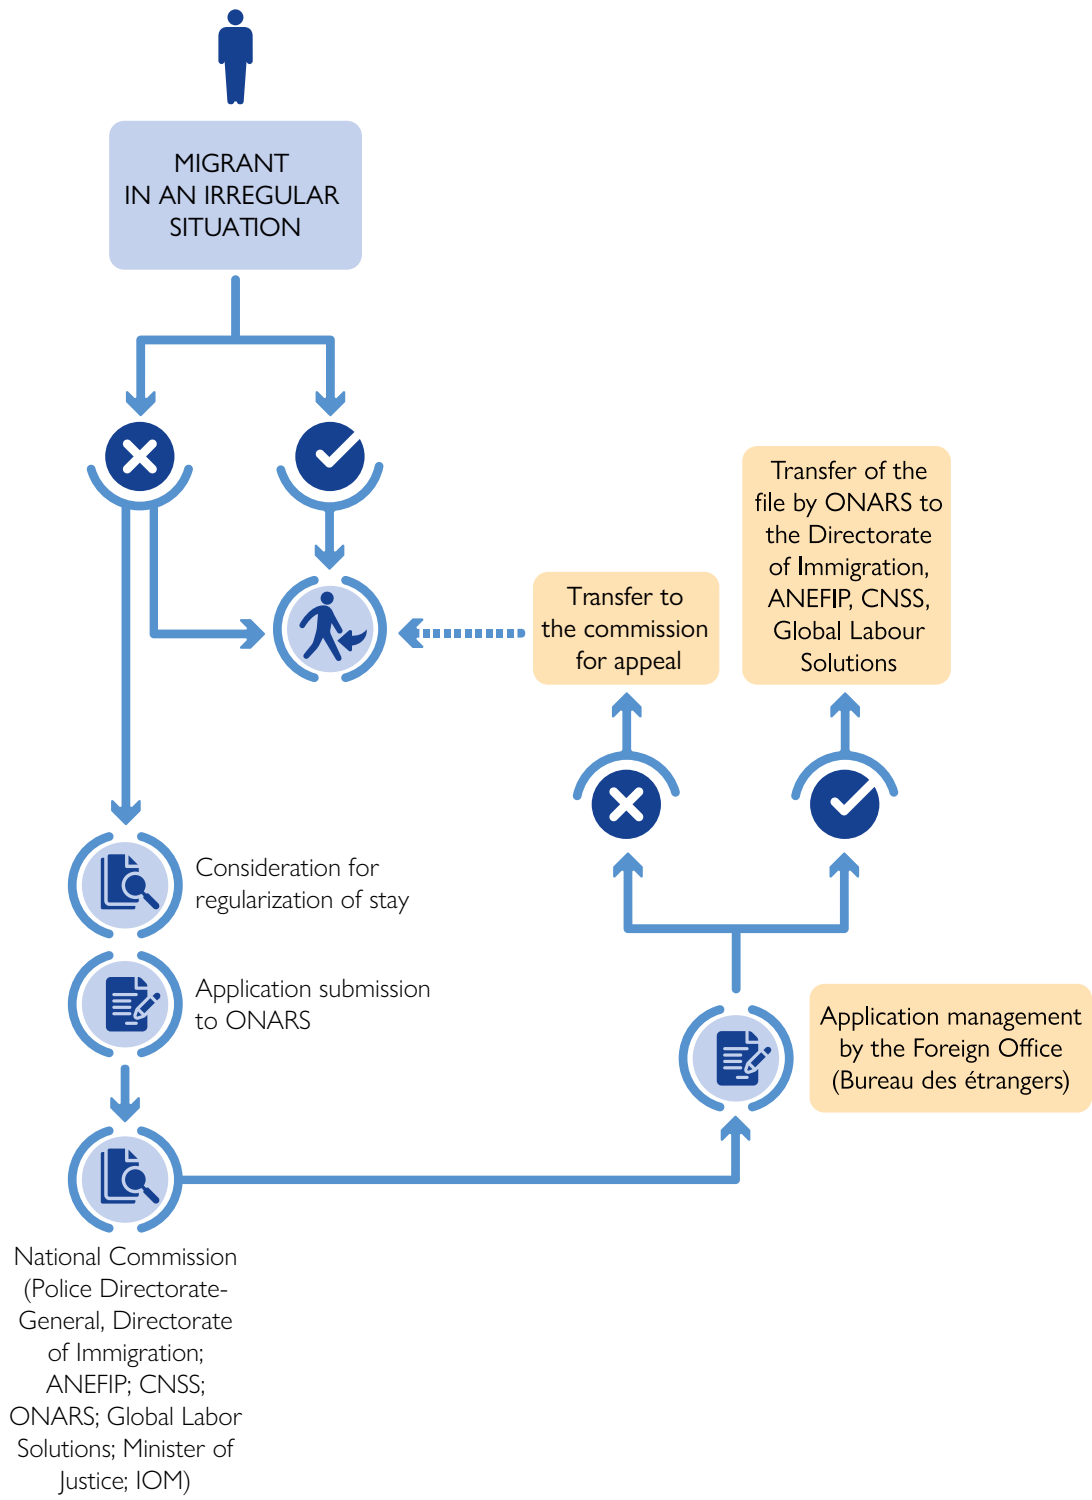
MIGRANT IN AN IRREGULAR SITUATION

Transfer of the file by ONARS to the Directorate of Immigration, ANEFIP, CNSS, Global Labour Solutions

Transfer to the commission for appeal

Consideration for regularization of stay

Application submission to ONARS

Application management by the Foreign Office (Bureau des étrangers)

National Commission (Police Directorate-General, Directorate of Immigration; ANEFIP; CNSS; ONARS; Global Labor Solutions; Minister of Justice; IOM)